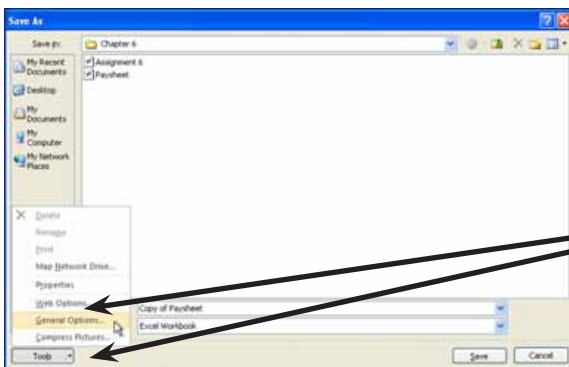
Save As

Save in: Chapter 6

My Recent Documents

Desktop

My Documents

My Computer

My Network Places

Assignment 6

Paysheet

Delete

Rename

Print

Map Network Drive...

Properties

Web Options...

General Options...

Compress Pictures...

Copy of Paysheet

Excel Workbook

Tools

Save

Cancel